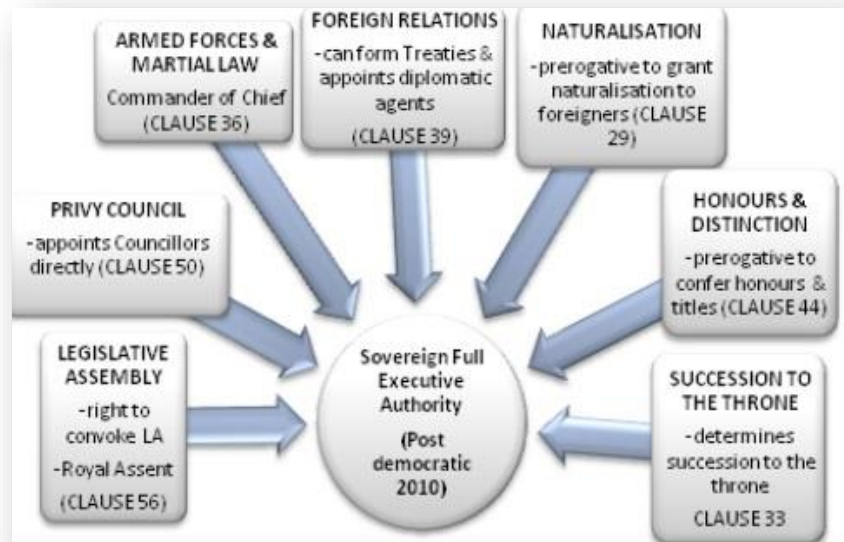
ARMED FORCES & MARTIAL LAW

Commander of Chief (CLAUSE 36)

FOREIGN RELATIONS

-can form Treaties & appoints diplomatic agents (CLAUSE 39)

NATURALISATION

-prerogative to grant naturalisation to foreigners (CLAUSE 29)

PRIVY COUNCIL

-appoints Councillors directly (CLAUSE 50)

HONOURS & DISTINCTION

-prerogative to confer honours & titles (CLAUSE 44)

LEGISLATIVE ASSEMBLY

-right to convoke LA

-Royal Assent (CLAUSE 56)

Sovereign Full Executive Authority

(Post democratic 2010)

SUCCESSION TO THE THRONE

-determines succession to the throne

CLAUSE 33